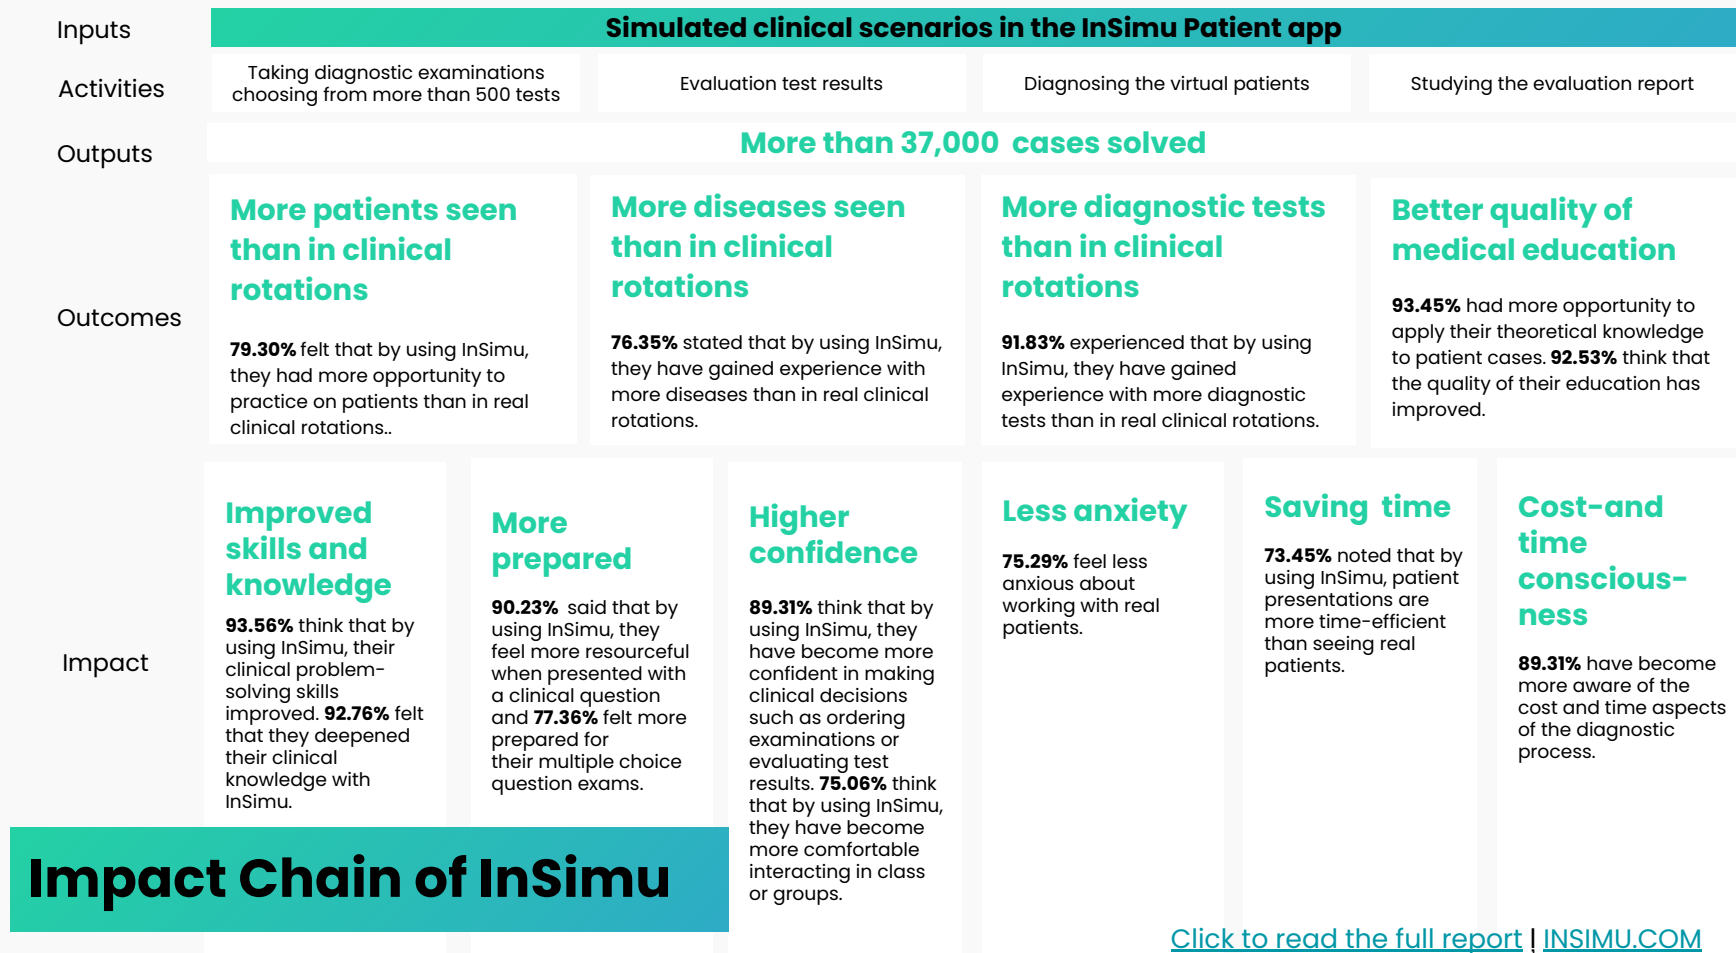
Inputs

Simulated clinical scenarios in the InSimu Patient app

Activities

Taking diagnostic examinations choosing from more than 500 tests

Evaluation test results

Diagnosing the virtual patients

Studying the evaluation report

Outputs

More than 37,000 cases solved

Outcomes

More patients seen than in clinical rotations

79.30% felt that by using InSimu, they had more opportunity to practice on patients than in real clinical rotations..

More diseases seen than in clinical rotations

76.35% stated that by using InSimu, they have gained experience with more diseases than in real clinical rotations.

More diagnostic tests than in clinical rotations

91.83% experienced that by using InSimu, they have gained experience with more diagnostic tests than in real clinical rotations.

Better quality of medical education

93.45% had more opportunity to apply their theoretical knowledge to patient cases. 92.53% think that the quality of their education has improved.

Impact

Improved skills and knowledge

93.56% think that by using InSimu, their clinical problem-solving skills improved. 92.76% felt that they deepened their clinical knowledge with InSimu.

More prepared

90.23% said that by using InSimu, they feel more resourceful when presented with a clinical question and 77.36% felt more prepared for their multiple choice question exams.

Higher confidence

89.31% think that by using InSimu, they have become more confident in making clinical decisions such as ordering examinations or evaluating test results. 75.06% think that by using InSimu, they have become more comfortable interacting in class or groups.

Less anxiety

75.29% feel less anxious about working with real patients.

Saving time

73.45% noted that by using InSimu, patient presentations are more time-efficient than seeing real patients.

Cost-and time conscious-ness

89.31% have become more aware of the cost and time aspects of the diagnostic process.

Impact Chain of InSimu

Click to read the full report | INSIMU.COM